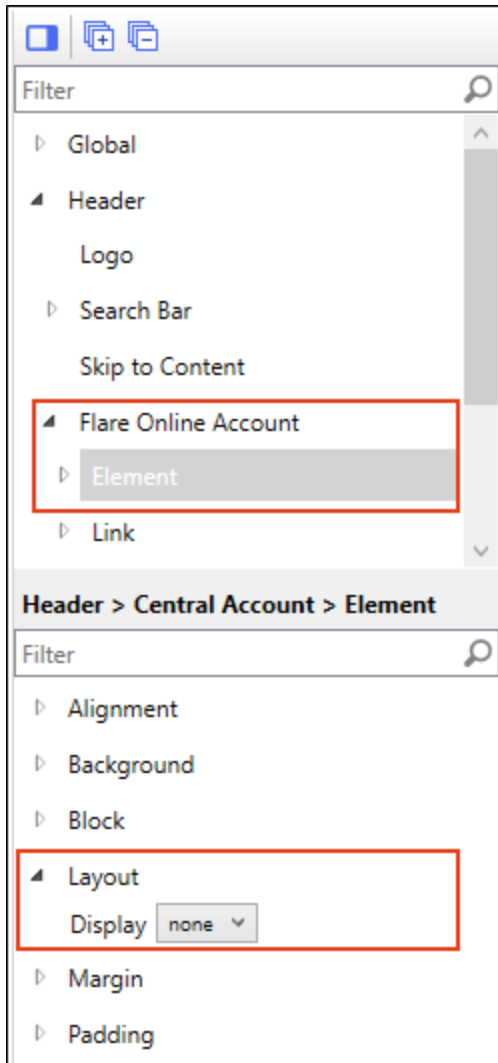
Filter

Global

Header

Logo

Search Bar

Skip to Content

Flare Online Account

Element

Link

Header > Central Account > Element

Filter

Alignment

Background

Block

Layout

Display none

Margin

Padding